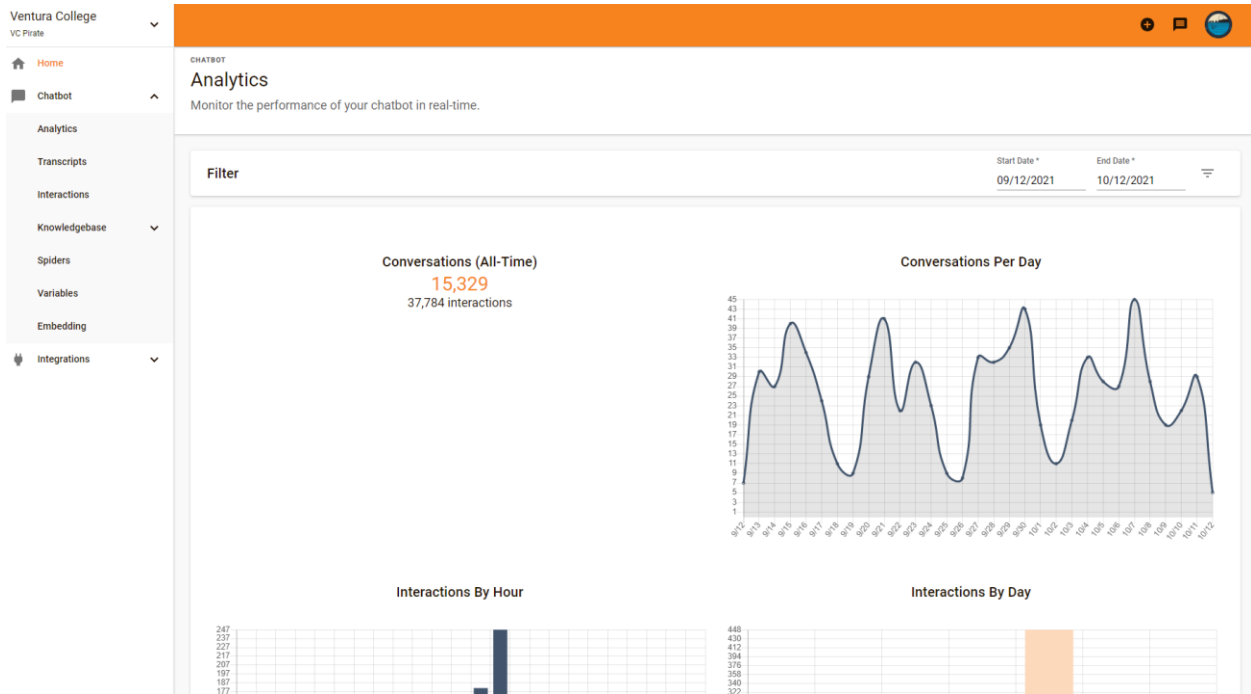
Ventura College
VC Pirate

Home
Chatbot
Analytics
Transcripts
Interactions
Knowledgebase
Spiders
Variables
Embedding
Integrations

CHATBOT
Analytics
Monitor the performance of your chatbot in real-time.

Filter
Start Date *
09/12/2021
End Date *
10/12/2021

Conversations (All-Time)
15,329
37,784 interactions

Conversations Per Day
45
43
41
39
37
35
33
31
29
27
25
23
21
19
17
15
13
11
9
7
5
3
1
9/12 9/13 9/14 9/15 9/16 9/17 9/18 9/19 9/20 9/21 9/22 9/23 9/24 9/25 9/26 9/27 9/28 9/29 9/30 10/1 10/2 10/3 10/4 10/5 10/6 10/7 10/8 10/9 10/10 10/11 10/12

Interactions By Hour
247
237
227
217
207
197
187
177

Interactions By Day
448
430
412
394
376
358
340
322